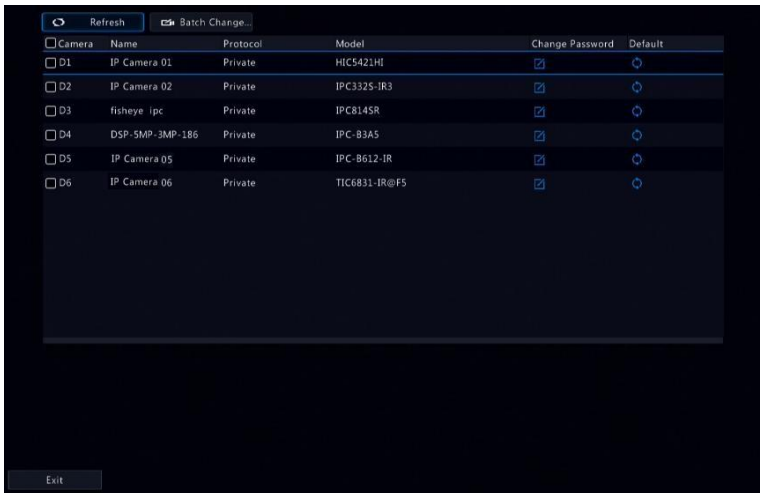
Refresh Batch Change...

| Camera | Name | Protocol | Model | Change Password | Default |
|---|---|---|---|---|---|
| D1 | IP Camera 01 | Private | HIC5421HI | | |
| D2 | IP Camera 02 | Private | IPC332S-IR3 | | |
| D3 | fisheye ipc | Private | IPC814SR | | |
| D4 | DSP-5MP-3MP-186 | Private | IPC-B3A5 | | |
| D5 | IP Camera 05 | Private | IPC-B612-IR | | |
| D6 | IP Camera 06 | Private | TIC6831-IR@F5 | | |

Exit